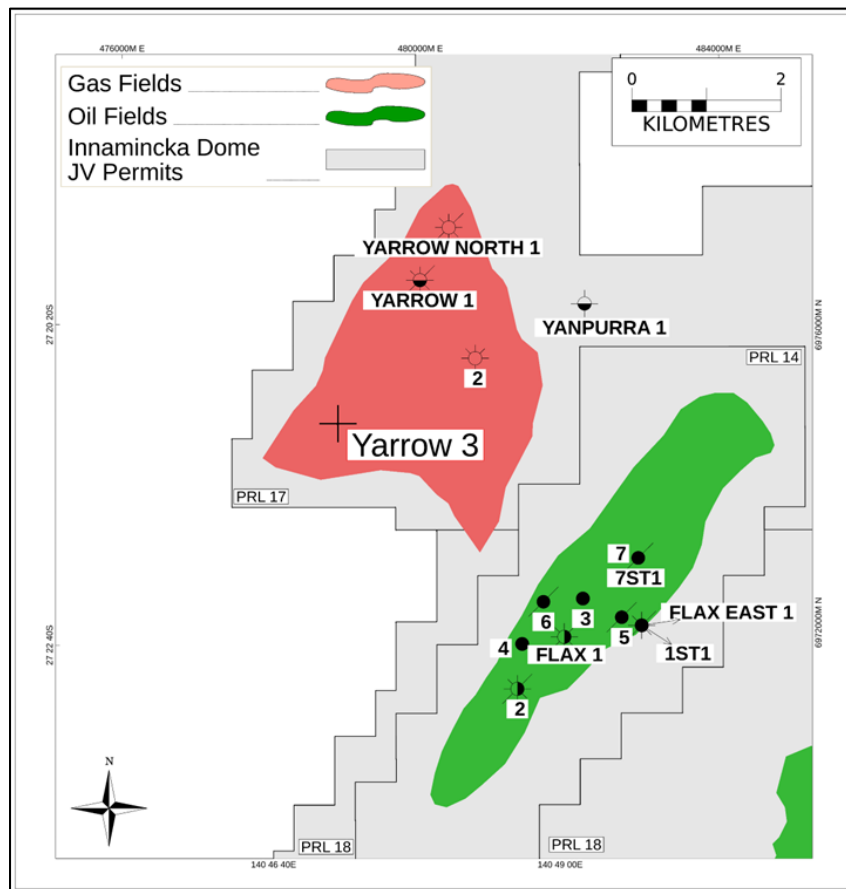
476000M E
480000M E
484000M E

Gas Fields
Oil Fields
Innamincka Dome JV Permits

0
2
KILOMETRES

27 20 20S
6976000M N
27 22 40S
6972000M N

YARROW NORTH 1
YARROW 1
YANPURRA 1
2
PRL 14
Yarrow 3
PRL 17
7
7ST1
6
3
FLAX EAST 1
5
4
FLAX 1
1ST1
2
N
PRL 18
PRL 18
140 46 40E
140 49 00E